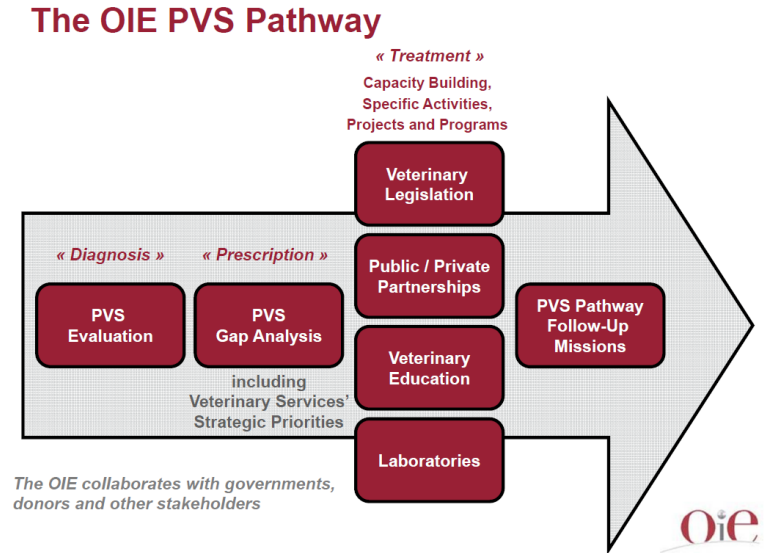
The OIE PVS Pathway

« Treatment »

Capacity Building, Specific Activities, Projects and Programs

« Diagnosis »

« Prescription »

PVS Evaluation

PVS Gap Analysis

including Veterinary Services' Strategic Priorities

Veterinary Legislation

Public / Private Partnerships

Veterinary Education

Laboratories

PVS Pathway Follow-Up Missions

The OIE collaborates with governments, donors and other stakeholders

OIE